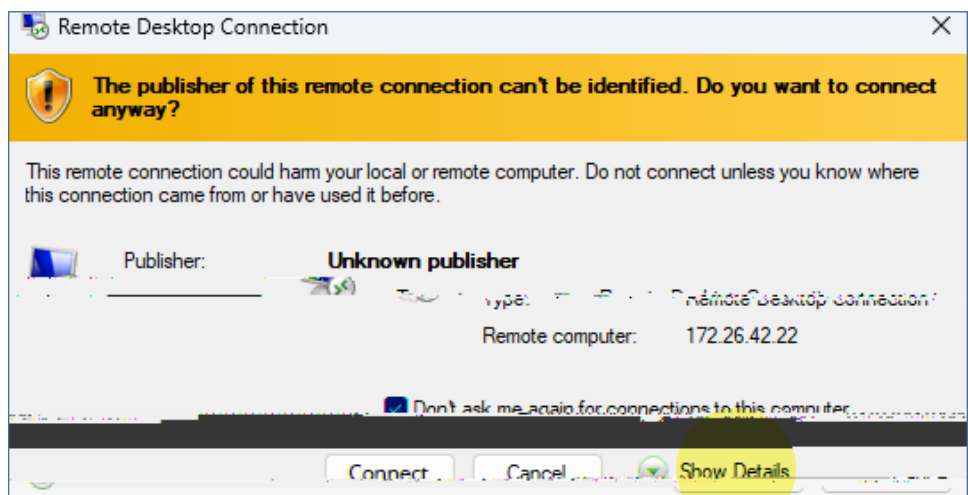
Remote Desktop Connection

The publisher of this remote connection can't be identified. Do you want to connect anyway?

This remote connection could harm your local or remote computer. Do not connect unless you know where this connection came from or have used it before.

Publisher: Unknown publisher

Type: Remote Desktop connection

Remote computer: 172.26.42.22

Don't ask me again for connections to this computer

Connect

Cancel

Show Details